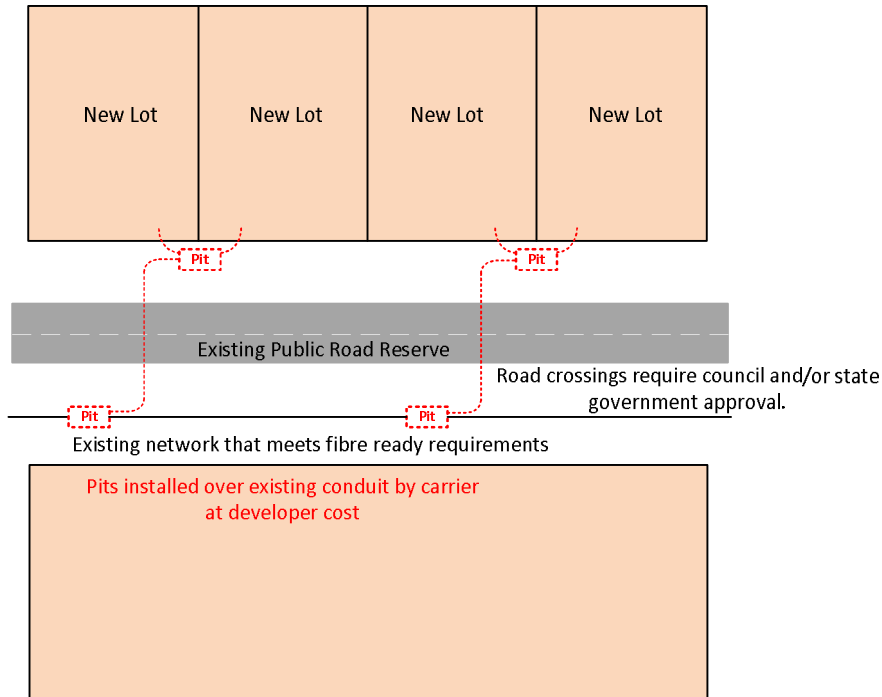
New Lot

New Lot

New Lot

New Lot

Pit

Pit

Existing Public Road Reserve

Road crossings require council and/or state government approval.

Pit

Pit

Existing network that meets fibre ready requirements

Pits installed over existing conduit by carrier at developer cost